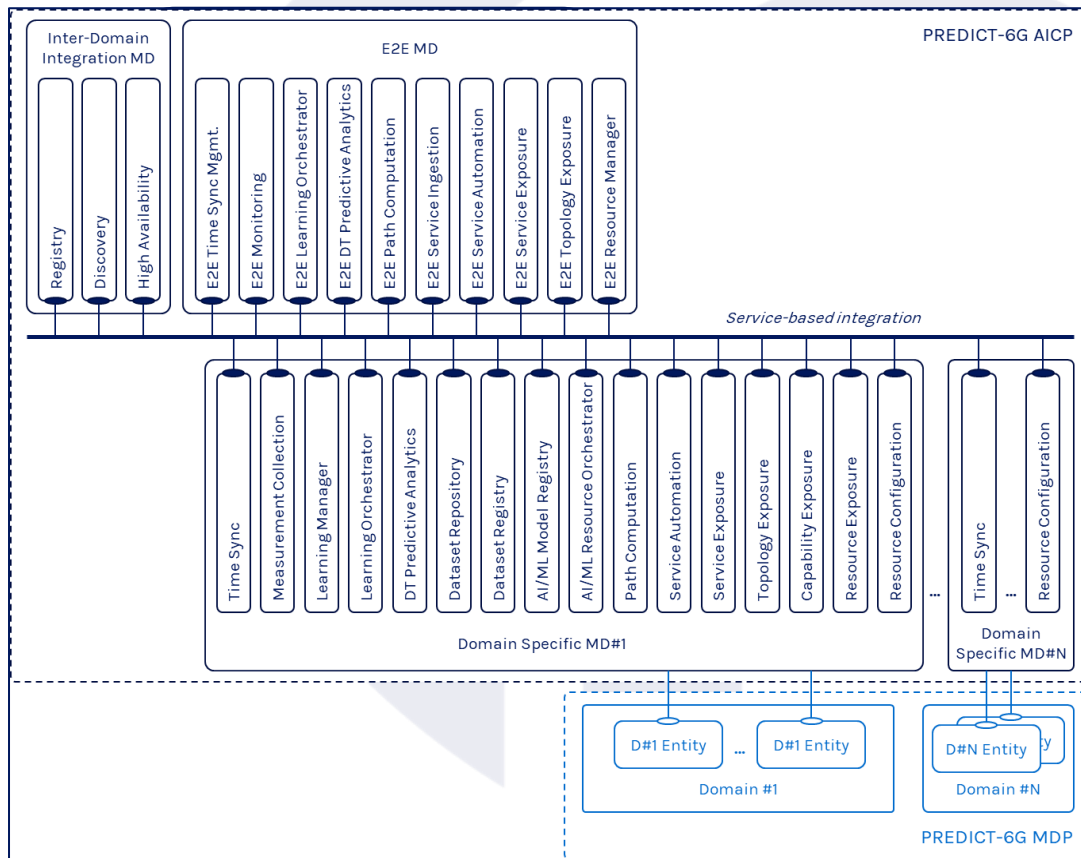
PREDICT-6G AICP

Inter-Domain Integration MD

Registry
Discovery
High Availability

E2E MD

E2E Time Sync Mgmt.
E2E Monitoring
E2E Learning Orchestrator
E2E DT Predictive Analytics
E2E Path Computation
E2E Service Ingestion
E2E Service Automation
E2E Service Exposure
E2E Topology Exposure
E2E Resource Manager

Service-based integration

Time Sync
Measurement Collection
Learning Manager
Learning Orchestrator
DT Predictive Analytics
Dataset Repository
Dataset Registry
AI/ML Model Registry
AI/ML Resource Orchestrator
Path Computation
Service Automation
Service Exposure
Topology Exposure
Capability Exposure
Resource Exposure
Resource Configuration

Domain Specific MD#1

...

Time Sync
...
Resource Configuration

Domain Specific MD#N

D#1 Entity
...
D#1 Entity

Domain #1

D#N Entity
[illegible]ity

Domain #N

PREDICT-6G MDP